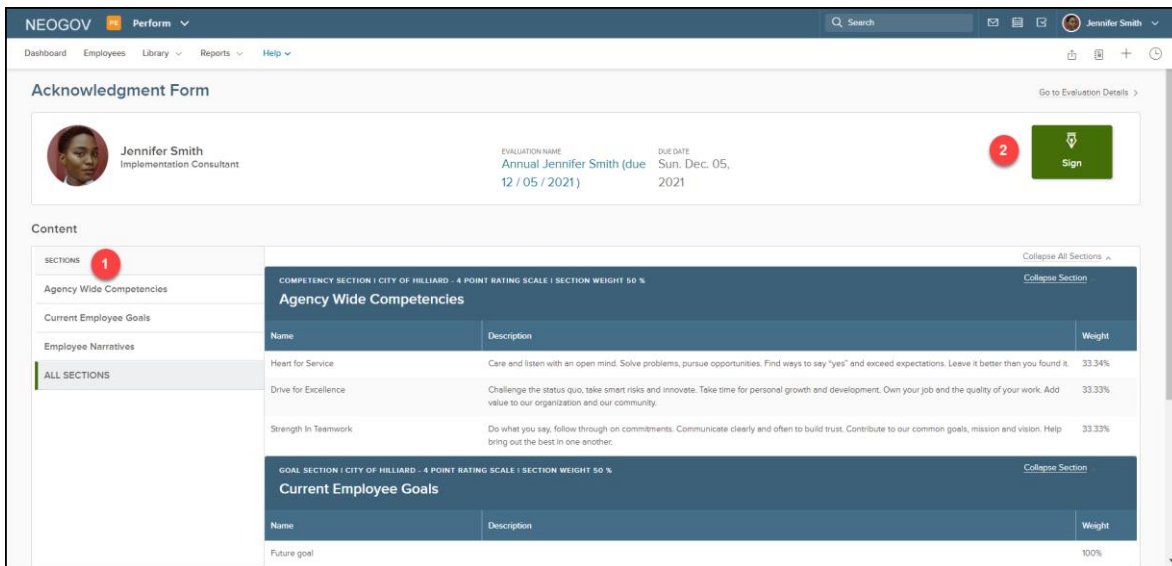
NEOGOV PE Perform

Search

Jennifer Smith

Dashboard Employees Library Reports Help

Acknowledgment Form

Go to Evaluation Details >

Jennifer Smith
Implementation Consultant

EVALUATION NAME
Annual Jennifer Smith (due 12 / 05 / 2021)

DUE DATE
Sun. Dec. 05, 2021

2

Sign

Content

SECTIONS 1

Agency Wide Competencies

Current Employee Goals

Employee Narratives

ALL SECTIONS

Collapse All Sections

COMPETENCY SECTION | CITY OF HILLIARD - 4 POINT RATING SCALE | SECTION WEIGHT 50 %

Collapse Section

Agency Wide Competencies

| Name | Description | Weight |
|---|---|---|
| Heart for Service | Care and listen with an open mind. Solve problems, pursue opportunities. Find ways to say "yes" and exceed expectations. Leave it better than you found it. | 33.34% |
| Drive for Excellence | Challenge the status quo, take smart risks and innovate. Take time for personal growth and development. Own your job and the quality of your work. Add value to our organization and our community. | 33.33% |
| Strength In Teamwork | Do what you say, follow through on commitments. Communicate clearly and often to build trust. Contribute to our common goals, mission and vision. Help bring out the best in one another. | 33.33% |

GOAL SECTION | CITY OF HILLIARD - 4 POINT RATING SCALE | SECTION WEIGHT 50 %

Collapse Section

Current Employee Goals

| Name | Description | Weight |
|---|---|---|
| Future goal | | 100% |